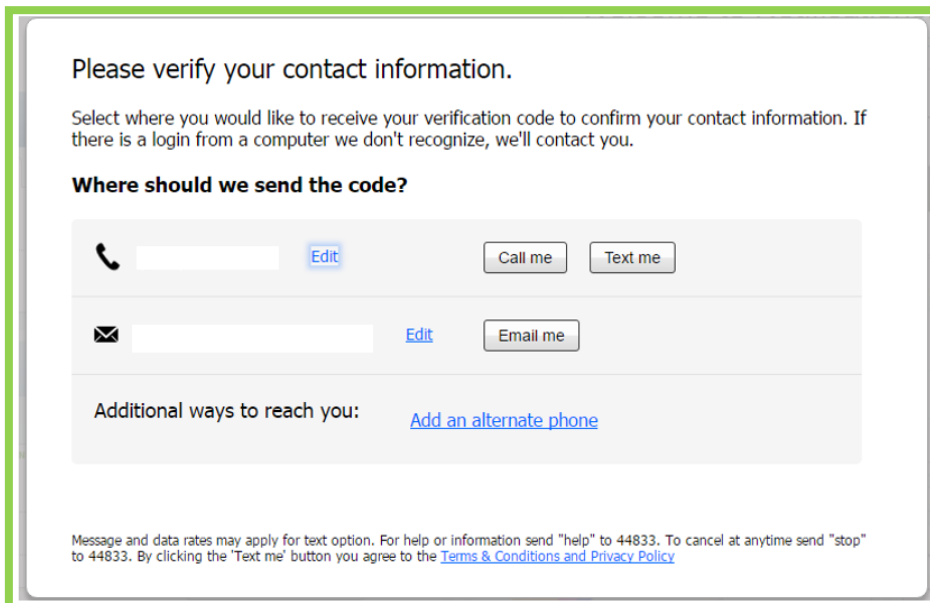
Please verify your contact information.

Select where you would like to receive your verification code to confirm your contact information. If there is a login from a computer we don't recognize, we'll contact you.

Where should we send the code?

Edit Call me Text me

Edit Email me

Additional ways to reach you: Add an alternate phone

Message and data rates may apply for text option. For help or information send "help" to 44833. To cancel at anytime send "stop" to 44833. By clicking the 'Text me' button you agree to the Terms & Conditions and Privacy Policy